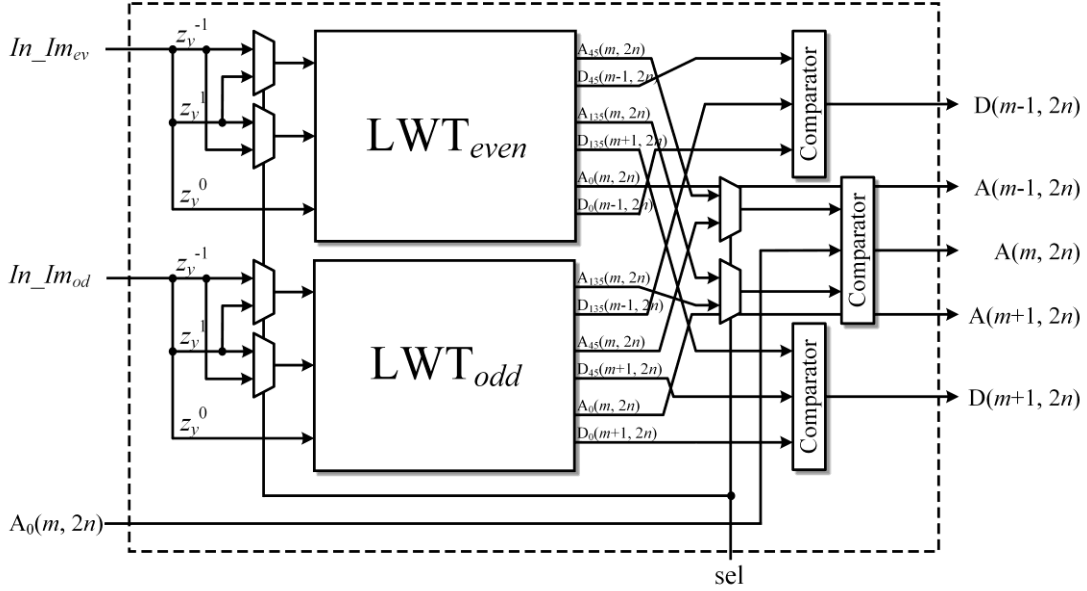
$In\_Im_{ev}$
$z_y^{-1}$
$z_y^{1}$
$z_y^{0}$
$\text{LWT}_{even}$
$A_{45}(m, 2n)$
$D_{45}(m\text{-}1, 2n)$
$A_{135}(m, 2n)$
$D_{135}(m\text{+}1, 2n)$
$A_0(m, 2n)$
$D_0(m\text{-}1, 2n)$
Comparator
D($m$-1, 2$n$)
Comparator
A($m$-1, 2$n$)
A($m$, 2$n$)
A($m$+1, 2$n$)
$In\_Im_{od}$
$z_y^{-1}$
$z_y^{1}$
$z_y^{0}$
$\text{LWT}_{odd}$
$A_{135}(m, 2n)$
$D_{135}(m\text{-}1, 2n)$
$A_{45}(m, 2n)$
$D_{45}(m\text{+}1, 2n)$
$A_0(m, 2n)$
$D_0(m\text{+}1, 2n)$
Comparator
D($m$+1, 2$n$)
$A_0(m, 2n)$
sel